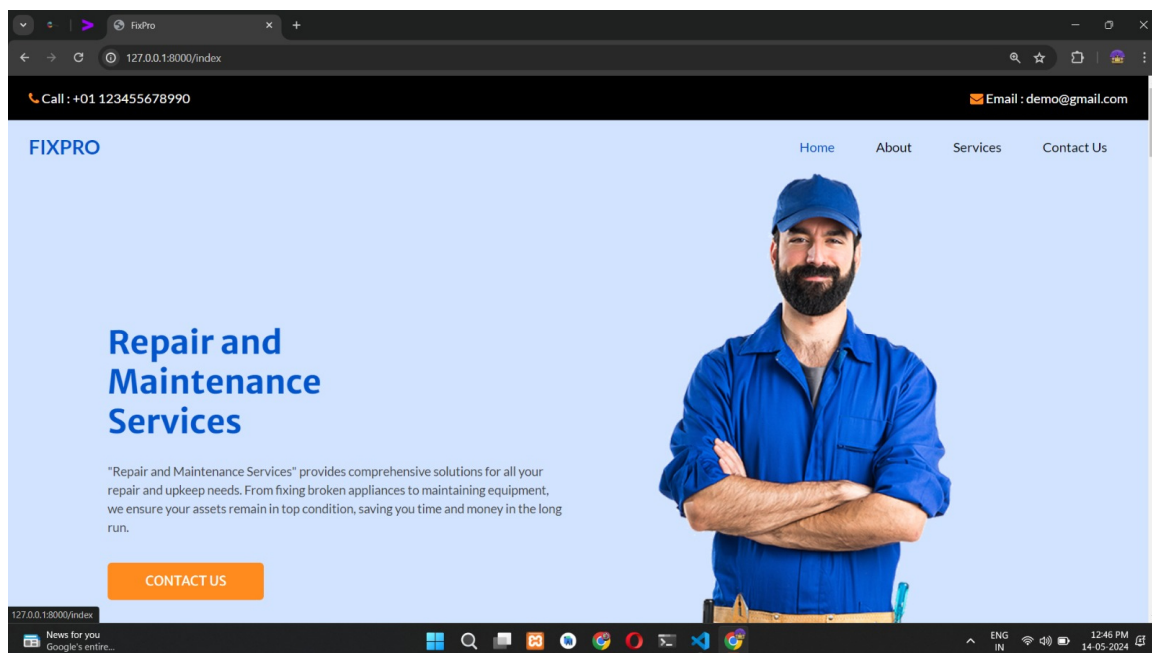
FixPro

127.0.0.1:8000/index

Call : +01 123455678990

Email : demo@gmail.com

FIXPRO

Home About Services Contact Us

Repair and Maintenance Services

"Repair and Maintenance Services" provides comprehensive solutions for all your repair and upkeep needs. From fixing broken appliances to maintaining equipment, we ensure your assets remain in top condition, saving you time and money in the long run.

CONTACT US

127.0.0.1:8000/index

News for you
Google's entire...

ENG
IN

12:46 PM
14-05-2024